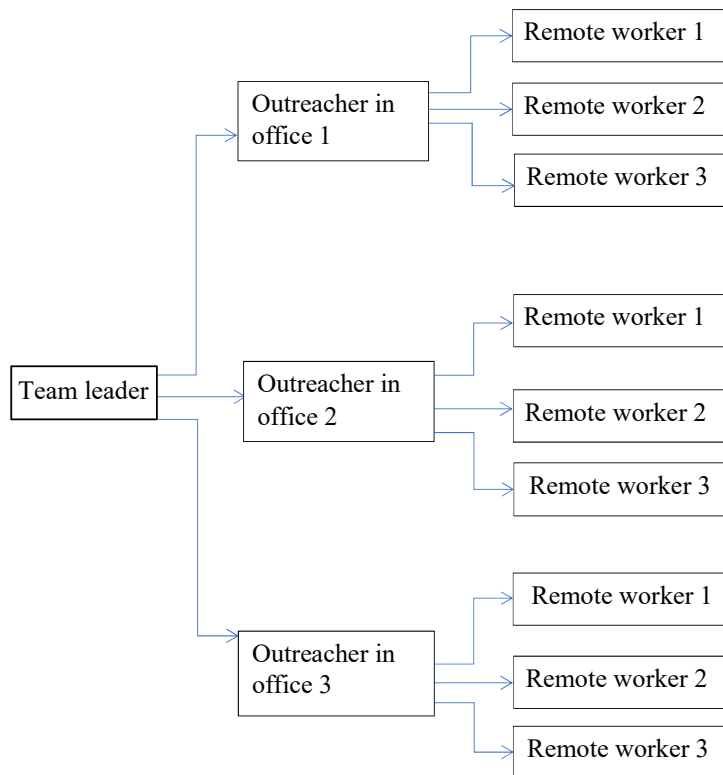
Team leader

Outreacher in office 1

Remote worker 1

Remote worker 2

Remote worker 3

Outreacher in office 2

Remote worker 1

Remote worker 2

Remote worker 3

Outreacher in office 3

Remote worker 1

Remote worker 2

Remote worker 3